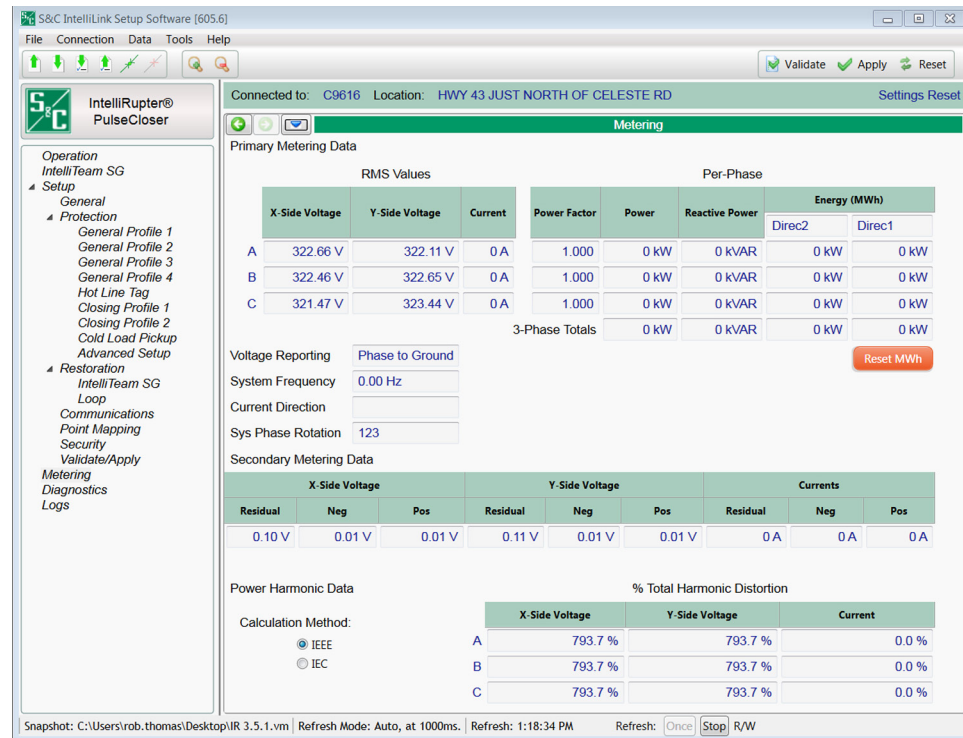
S&C IntelliLink Setup Software [605.6]

File Connection Data Tools Help

Validate Apply Reset

S&C IntelliRupter® PulseCloser

Connected to: C9616 Location: HWY 43 JUST NORTH OF CELESTE RD Settings Reset

Metering

Operation
IntelliTeam SG
Setup
General
Protection
General Profile 1
General Profile 2
General Profile 3
General Profile 4
Hot Line Tag
Closing Profile 1
Closing Profile 2
Cold Load Pickup
Advanced Setup
Restoration
IntelliTeam SG
Loop
Communications
Point Mapping
Security
Validate/Apply
Metering
Diagnostics
Logs

Primary Metering Data

RMS Values

Per-Phase

| | X-Side Voltage | Y-Side Voltage | Current | Power Factor | Power | Reactive Power | Energy (MWh) Direc2 | Energy (MWh) Direc1 |
|---|---|---|---|---|---|---|---|---|
| A | 322.66 V | 322.11 V | 0 A | 1.000 | 0 kW | 0 kVAR | 0 kW | 0 kW |
| B | 322.46 V | 322.65 V | 0 A | 1.000 | 0 kW | 0 kVAR | 0 kW | 0 kW |
| C | 321.47 V | 323.44 V | 0 A | 1.000 | 0 kW | 0 kVAR | 0 kW | 0 kW |
| | | | | 3-Phase Totals | 0 kW | 0 kVAR | 0 kW | 0 kW |

Reset MWh

Voltage Reporting Phase to Ground
System Frequency 0.00 Hz
Current Direction
Sys Phase Rotation 123

Secondary Metering Data

| X-Side Voltage Residual | X-Side Voltage Neg | X-Side Voltage Pos | Y-Side Voltage Residual | Y-Side Voltage Neg | Y-Side Voltage Pos | Currents Residual | Currents Neg | Currents Pos |
|---|---|---|---|---|---|---|---|---|
| 0.10 V | 0.01 V | 0.01 V | 0.11 V | 0.01 V | 0.01 V | 0 A | 0 A | 0 A |

Power Harmonic Data

Calculation Method:
IEEE
IEC

% Total Harmonic Distortion

| | X-Side Voltage | Y-Side Voltage | Current |
|---|---|---|---|
| A | 793.7 % | 793.7 % | 0.0 % |
| B | 793.7 % | 793.7 % | 0.0 % |
| C | 793.7 % | 793.7 % | 0.0 % |

Snapshot: C:\Users\rob.thomas\Desktop\IR 3.5.1.vm | Refresh Mode: Auto, at 1000ms. | Refresh: 1:18:34 PM | Refresh: Once Stop R/W